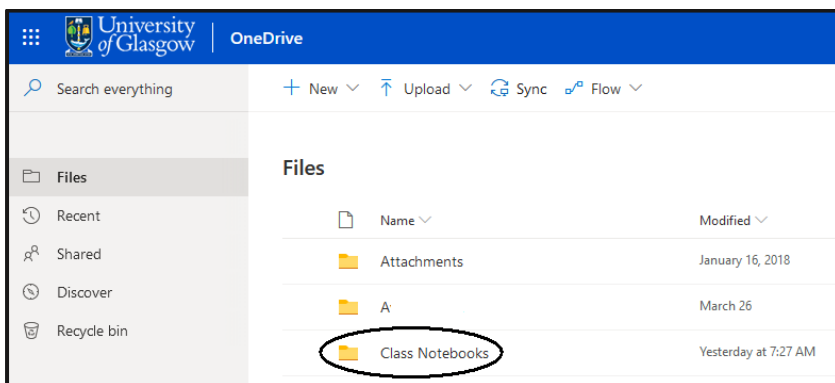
University of Glasgow | OneDrive

Search everything

+ New ⌄ Upload ⌄ Sync Flow ⌄

Files

Files
Recent
Shared
Discover
Recycle bin

| | Name | Modified |
|---|---|---|
| | Attachments | January 16, 2018 |
| | A | March 26 |
| | Class Notebooks | Yesterday at 7:27 AM |